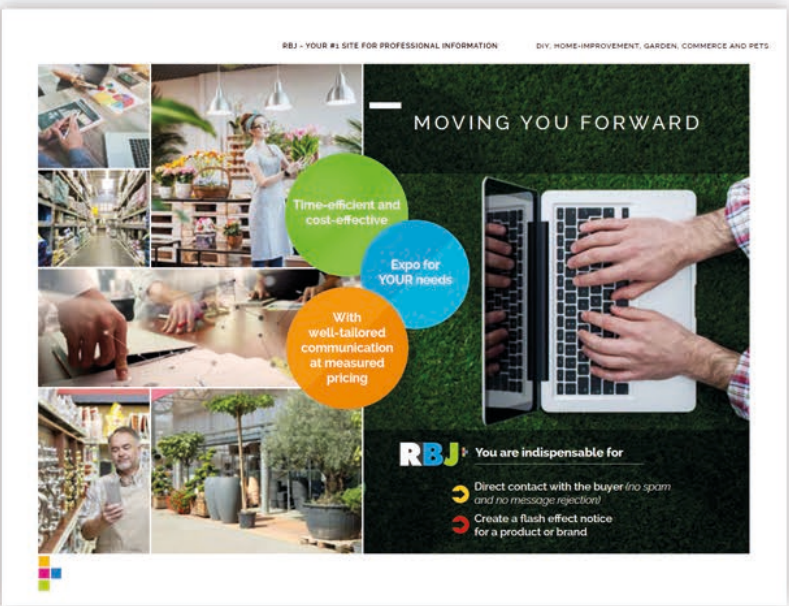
RBJ - YOUR #1 SITE FOR PROFESSIONAL INFORMATION

DIY, HOME-IMPROVEMENT, GARDEN, COMMERCE AND PETS

MOVING YOU FORWARD

Time-efficient and cost-effective

Expo for YOUR needs

With well-tailored communication at measured pricing

RBJ You are indispensable for

Direct contact with the buyer (no spam and no message rejection)

Create a flash effect notice for a product or brand